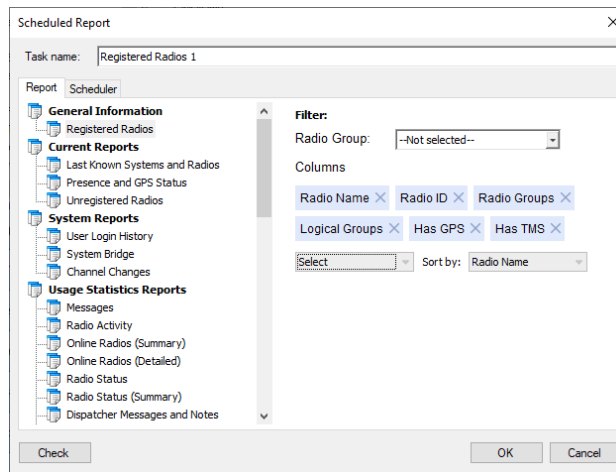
Scheduled Report

Task name: Registered Radios 1

Report | Scheduler

General Information
Registered Radios
Current Reports
Last Known Systems and Radios
Presence and GPS Status
Unregistered Radios
System Reports
User Login History
System Bridge
Channel Changes
Usage Statistics Reports
Messages
Radio Activity
Online Radios (Summary)
Online Radios (Detailed)
Radio Status
Radio Status (Summary)
Dispatcher Messages and Notes

Filter:
Radio Group: --Not selected--
Columns
Radio Name ✕ Radio ID ✕ Radio Groups ✕
Logical Groups ✕ Has GPS ✕ Has TMS ✕
Select Sort by: Radio Name

Check
OK Cancel